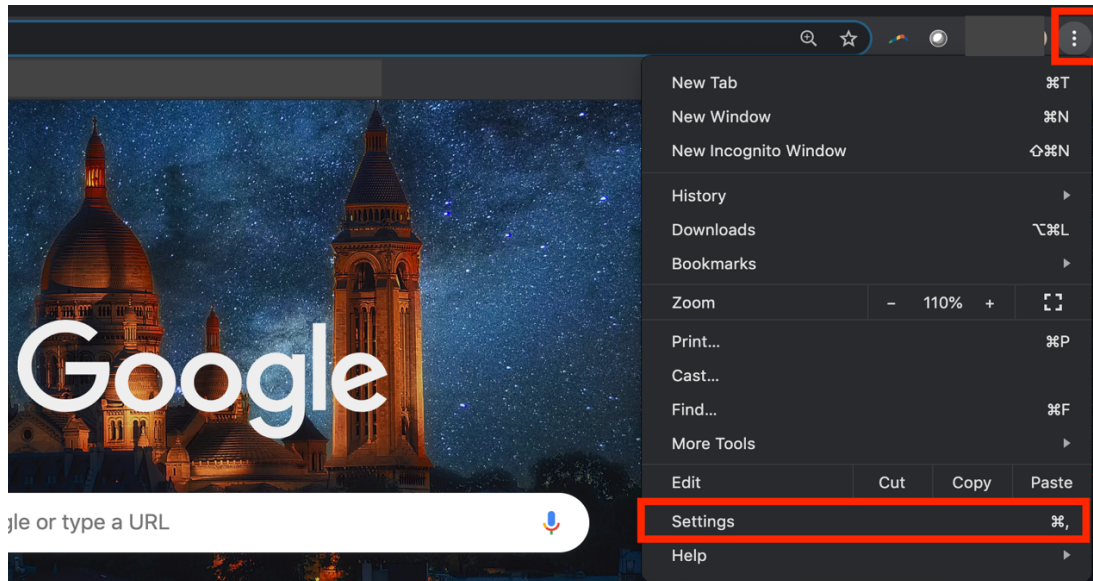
Google

gle or type a URL

New Tab ⌘T
New Window ⌘N
New Incognito Window ⇧⌘N
History
Downloads ⌥⌘L
Bookmarks
Zoom – 110% +
Print... ⌘P
Cast...
Find... ⌘F
More Tools
Edit Cut Copy Paste
Settings ⌘,
Help